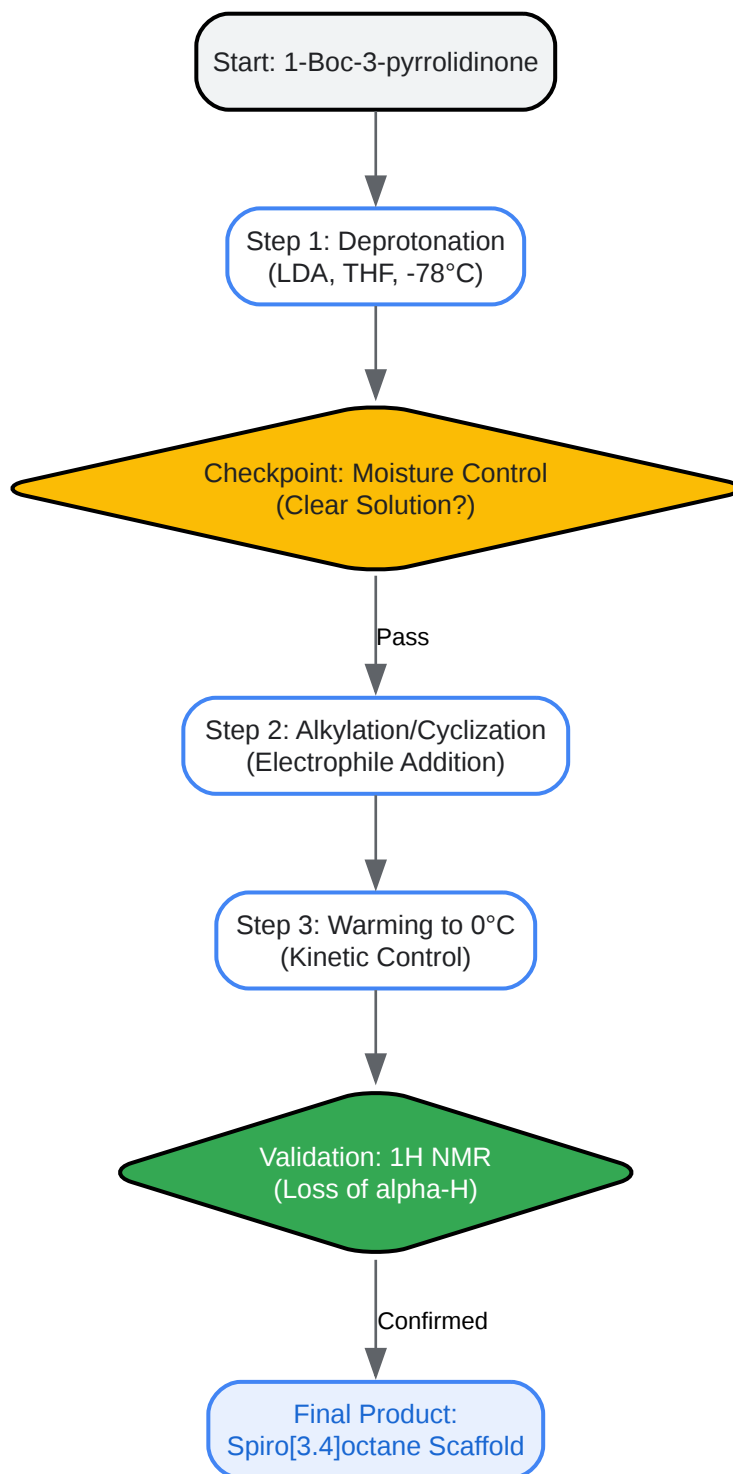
Start: 1-Boc-3-pyrrolidinone

Step 1: Deprotonation
(LDA, THF, -78°C)

Checkpoint: Moisture Control
(Clear Solution?)

Pass

Step 2: Alkylation/Cyclization
(Electrophile Addition)

Step 3: Warming to 0°C
(Kinetic Control)

Validation: 1H NMR
(Loss of alpha-H)

Confirmed

Final Product:
Spiro[3.4]octane Scaffold